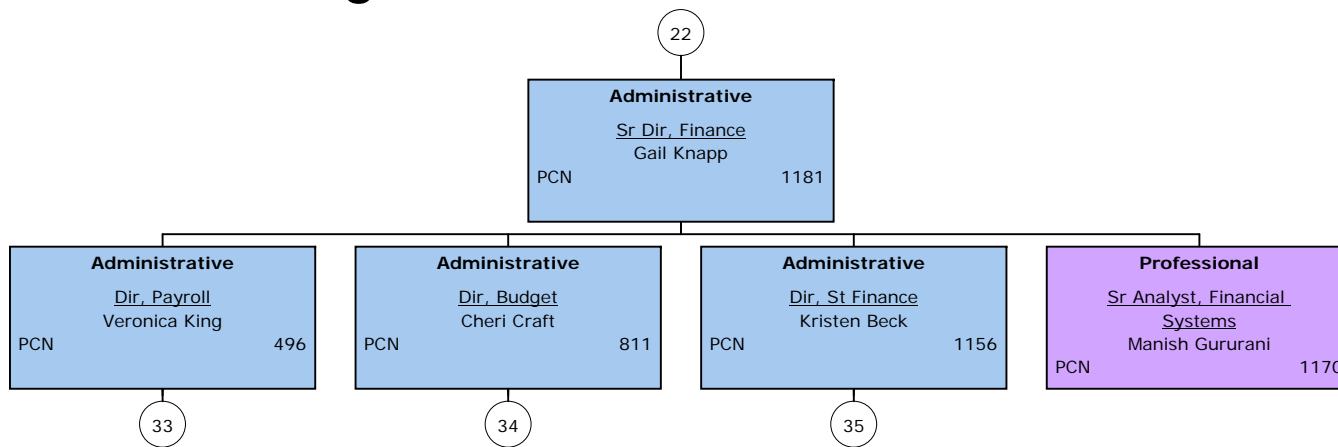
22

Administrative
Sr Dir, Finance
Gail Knapp
PCN 1181

Administrative
Dir, Payroll
Veronica King
PCN 496

33

Administrative
Dir, Budget
Cheri Craft
PCN 811

34

Administrative
Dir, St Finance
Kristen Beck
PCN 1156

35

Professional
Sr Analyst, Financial Systems
Manish Gururani
PCN 1170